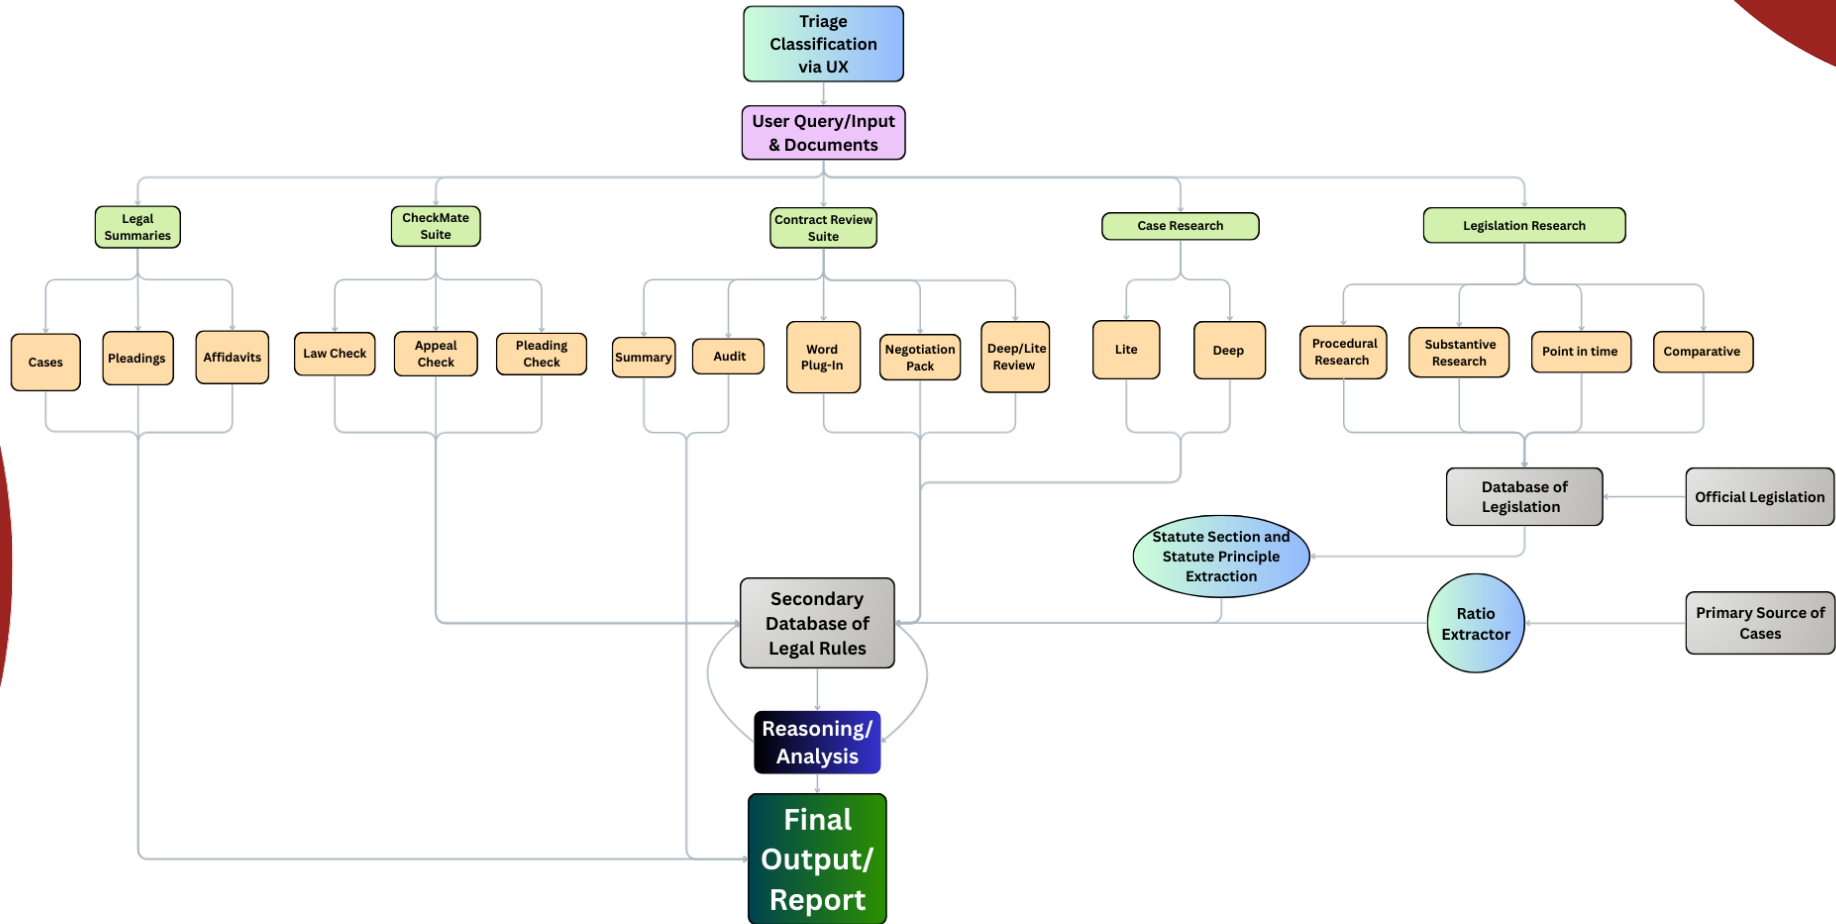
Triage Classification via UX

User Query/Input & Documents

Legal Summaries

CheckMate Suite

Contract Review Suite

Case Research

Legislation Research

Cases

Pleadings

Affidavits

Law Check

Appeal Check

Pleading Check

Summary

Audit

Word Plug-In

Negotiation Pack

Deep/Lite Review

Lite

Deep

Procedural Research

Substantive Research

Point in time

Comparative

Database of Legislation

Official Legislation

Statute Section and Statute Principle Extraction

Secondary Database of Legal Rules

Ratio Extractor

Primary Source of Cases

Reasoning/ Analysis

Final Output/ Report